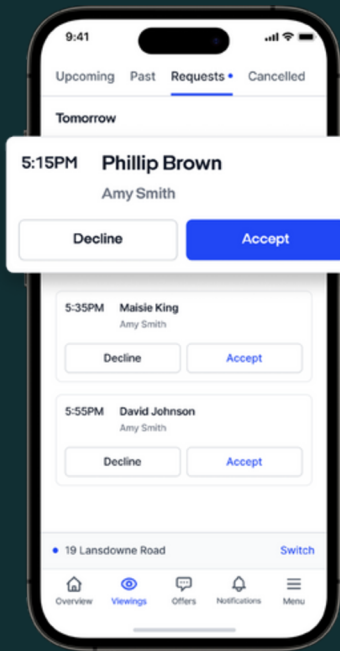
9:41

Upcoming Past Requests • Cancelled

Tomorrow

5:15PM Phillip Brown
Amy Smith

Decline Accept

5:35PM Maisie King
Amy Smith

Decline Accept

5:55PM David Johnson
Amy Smith

Decline Accept

• 19 Lansdowne Road Switch

Overview Viewings Offers Notifications Menu